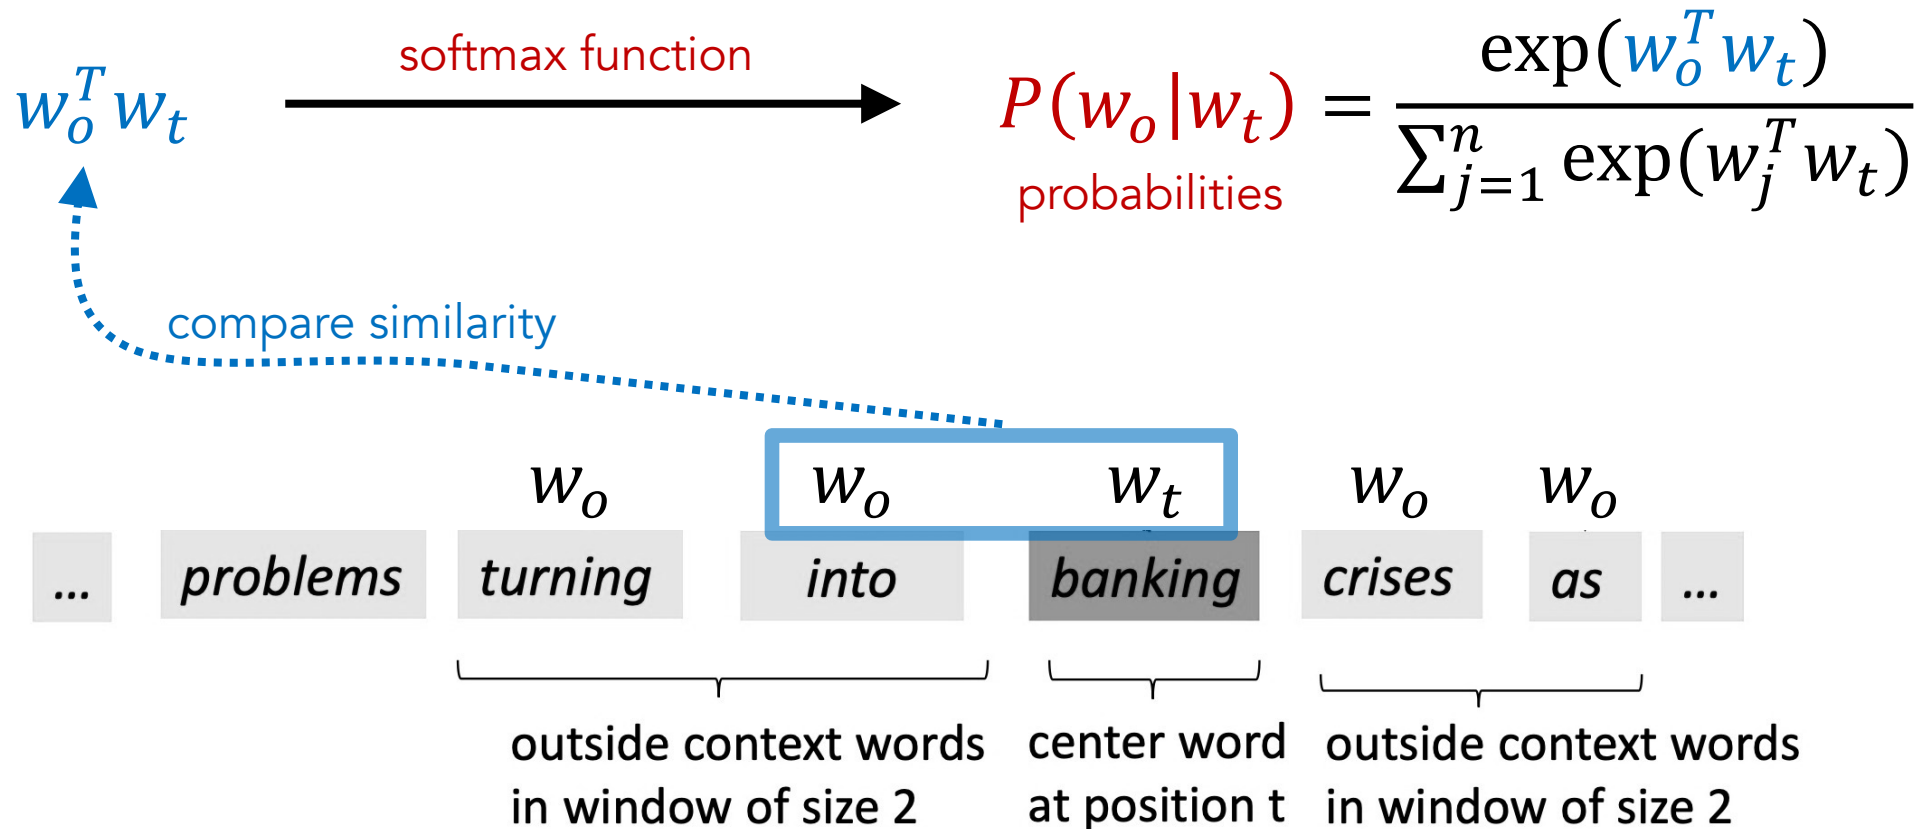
$w_o^T w_t$

softmax function

$P(w_o|w_t) = \frac{\exp(w_o^T w_t)}{\sum_{j=1}^{n} \exp(w_j^T w_t)}$

probabilities

compare similarity

$w_o$ $w_o$ $w_t$ $w_o$ $w_o$

... problems turning into banking crises as ...

outside context words in window of size 2

center word at position t

outside context words in window of size 2